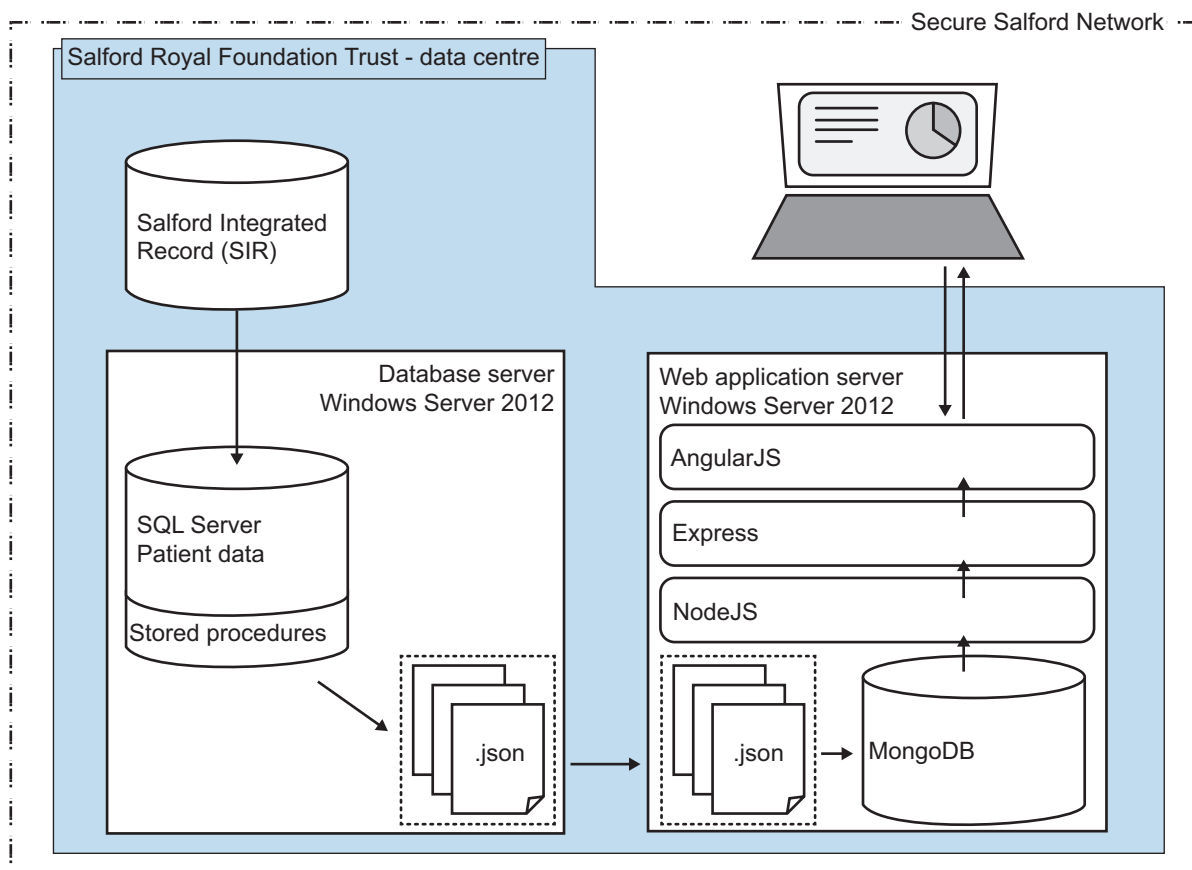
Secure Salford Network

Salford Royal Foundation Trust - data centre

Salford Integrated Record (SIR)

Database server
Windows Server 2012

SQL Server
Patient data

Stored procedures

.json

Web application server
Windows Server 2012

AngularJS

Express

NodeJS

.json

MongoDB